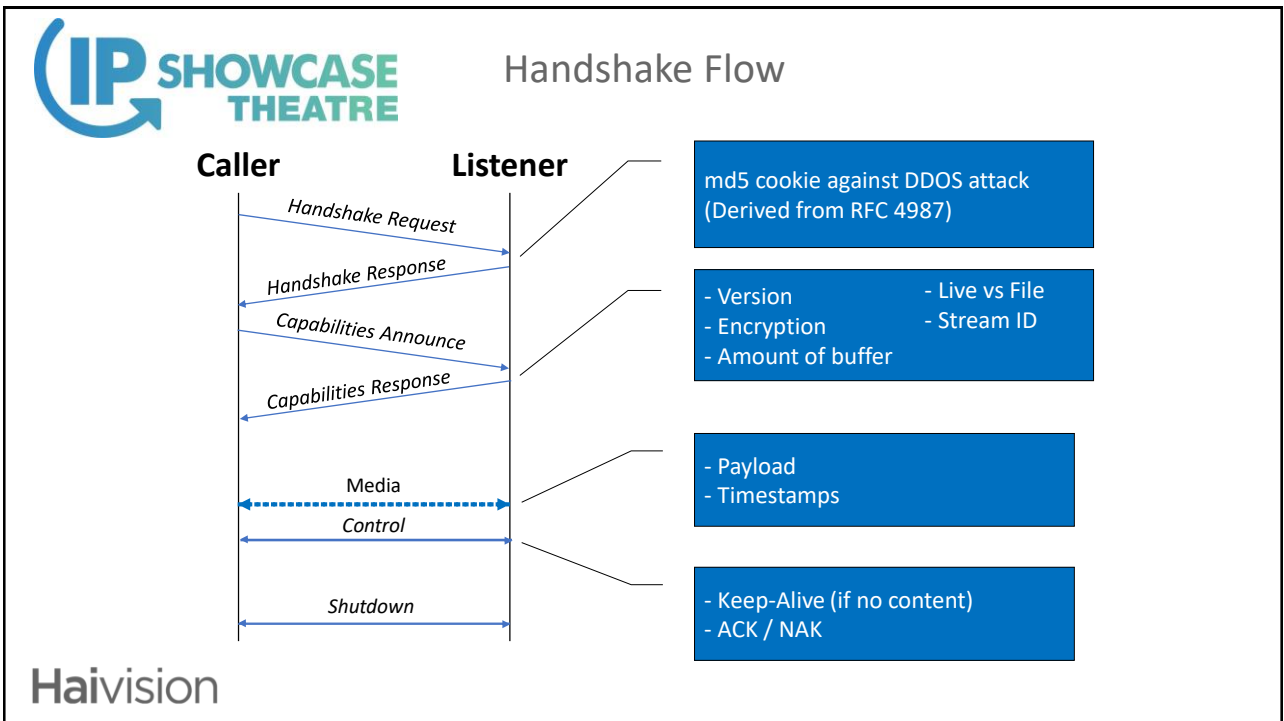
IP SHOWCASE THEATRE

Handshake Flow

Caller

Listener

Handshake Request

Handshake Response

Capabilities Announce

Capabilities Response

Media

Control

Shutdown

md5 cookie against DDOS attack (Derived from RFC 4987)

- Version
- Encryption
- Amount of buffer

- Live vs File
- Stream ID

- Payload
- Timestamps

- Keep-Alive (if no content)
- ACK / NAK

Haivision